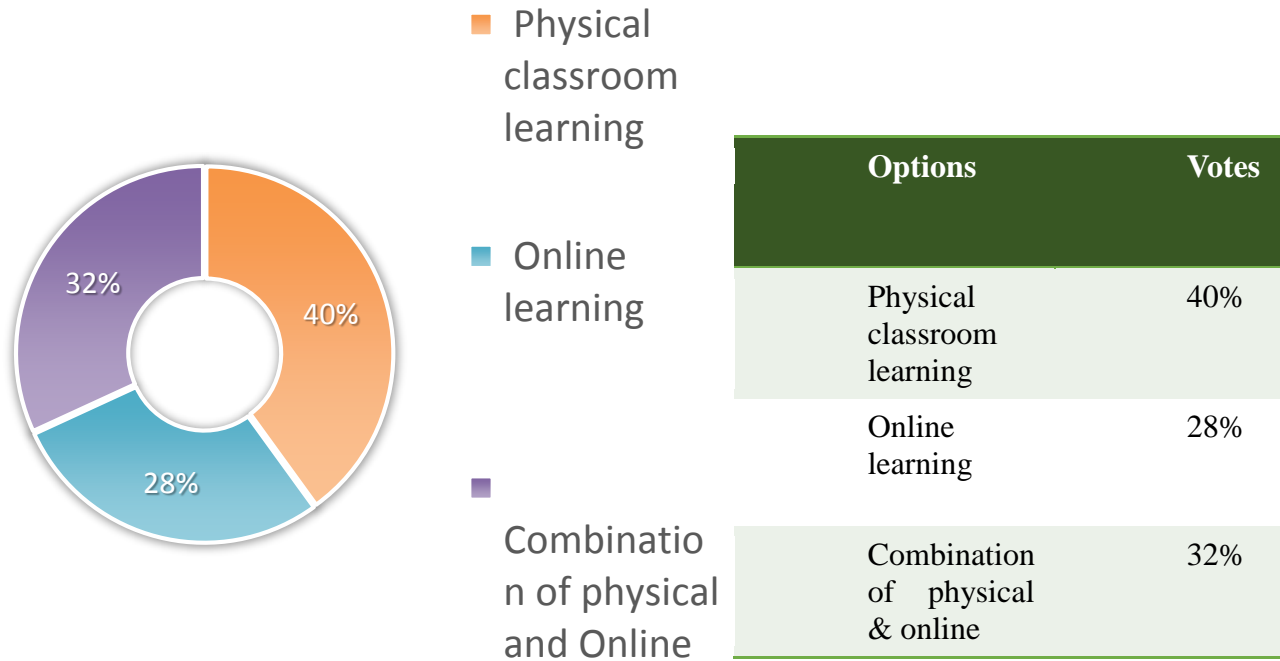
32%

40%

28%

Physical classroom learning

Online learning

Combination of physical and Online

| Options | Votes |
|---|---|
| Physical classroom learning | 40% |
| Online learning | 28% |
| Combination of physical & online | 32% |